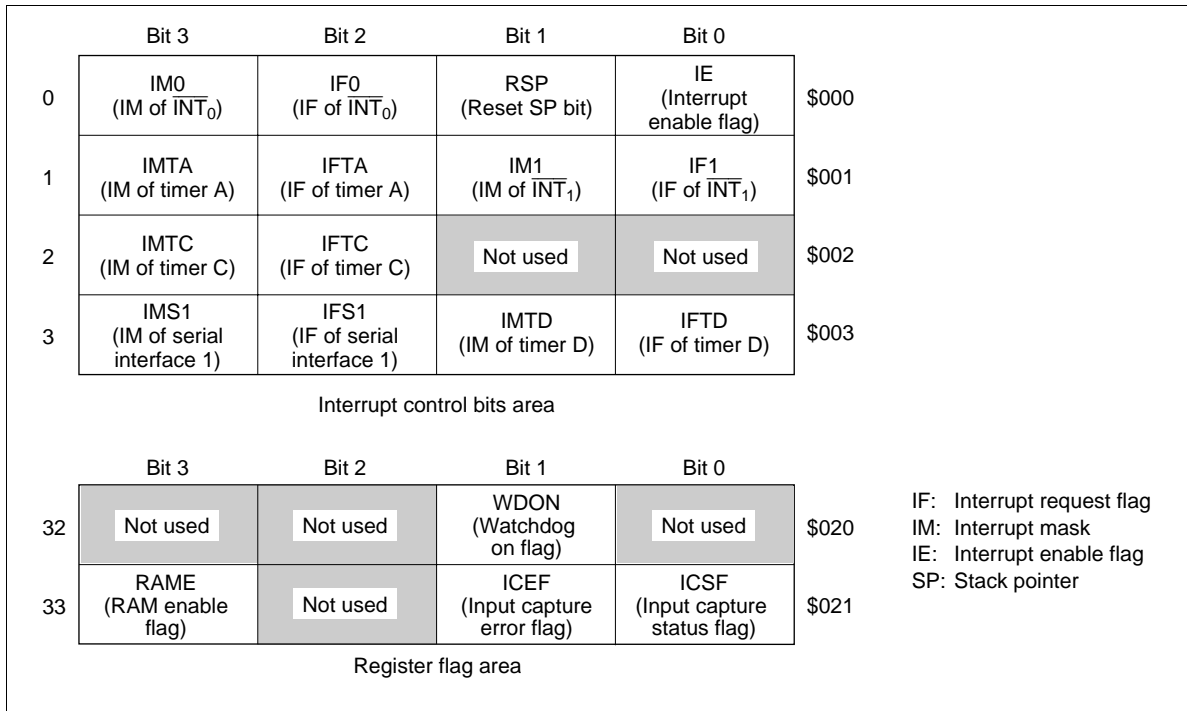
| | Bit 3 | Bit 2 | Bit 1 | Bit 0 | |
|---|---|---|---|---|---|
| 0 | IM0 (IM of $\overline{INT}_0$) | IF0 (IF of $\overline{INT}_0$) | RSP (Reset SP bit) | IE (Interrupt enable flag) | \$000 |
| 1 | IMTA (IM of timer A) | IFTA (IF of timer A) | IM1 (IM of $\overline{INT}_1$) | IF1 (IF of $\overline{INT}_1$) | \$001 |
| 2 | IMTC (IM of timer C) | IFTC (IF of timer C) | Not used | Not used | \$002 |
| 3 | IMS1 (IM of serial interface 1) | IFS1 (IF of serial interface 1) | IMTD (IM of timer D) | IFTD (IF of timer D) | \$003 |

Interrupt control bits area

| | Bit 3 | Bit 2 | Bit 1 | Bit 0 | |
|---|---|---|---|---|---|
| 32 | Not used | Not used | WDON (Watchdog on flag) | Not used | \$020 |
| 33 | RAME (RAM enable flag) | Not used | ICEF (Input capture error flag) | ICSF (Input capture status flag) | \$021 |

Register flag area

IF: Interrupt request flag
IM: Interrupt mask
IE: Interrupt enable flag
SP: Stack pointer